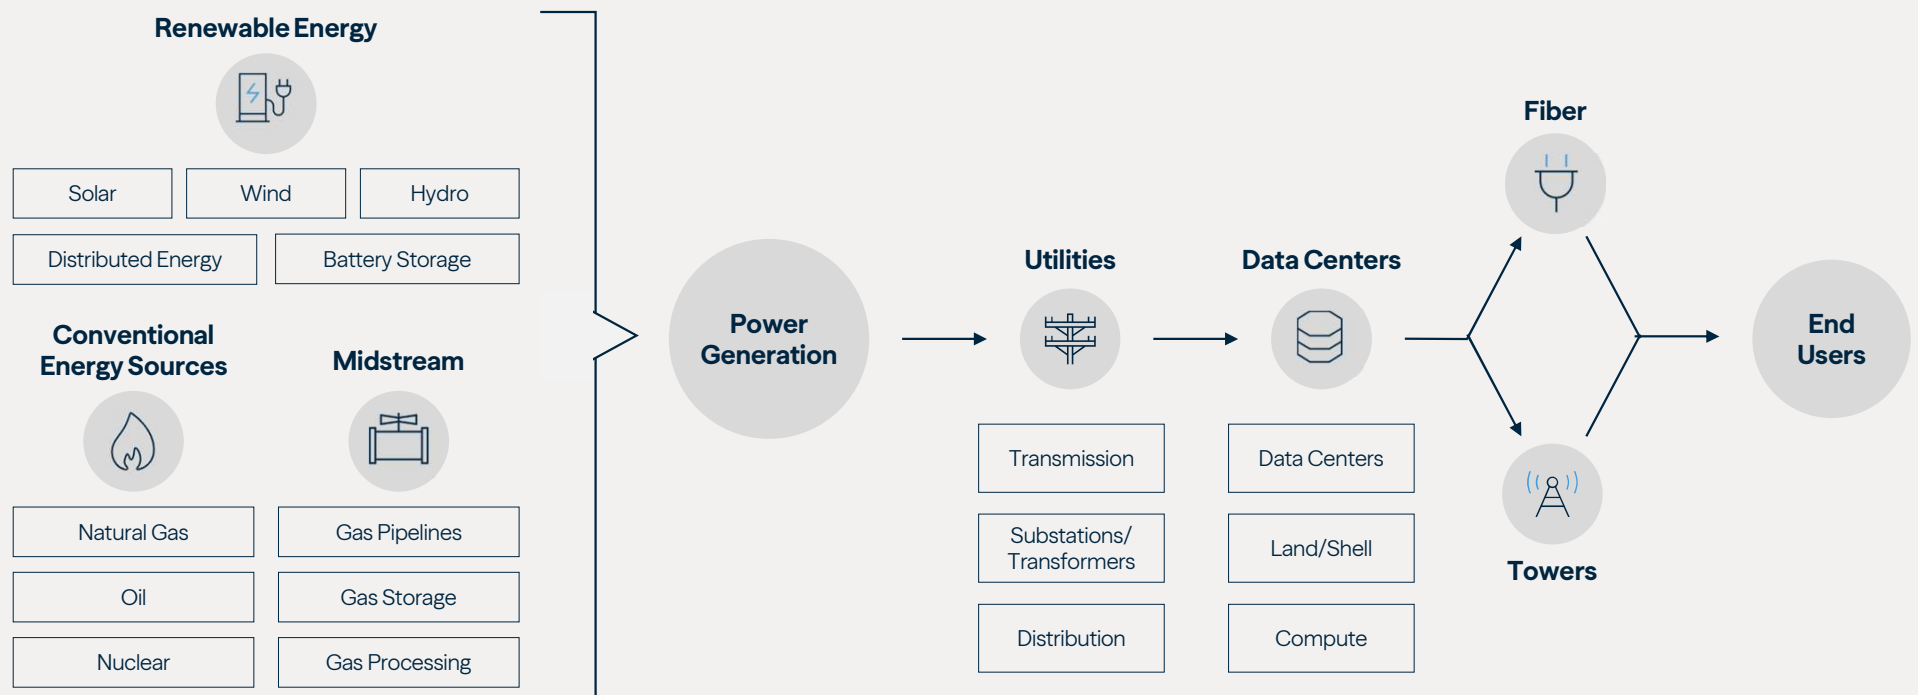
Renewable Energy

Solar

Wind

Hydro

Distributed Energy

Battery Storage

Conventional Energy Sources

Midstream

Natural Gas

Oil

Nuclear

Gas Pipelines

Gas Storage

Gas Processing

Power Generation

Utilities

Transmission

Substations/ Transformers

Distribution

Data Centers

Data Centers

Land/Shell

Compute

Fiber

Towers

End Users